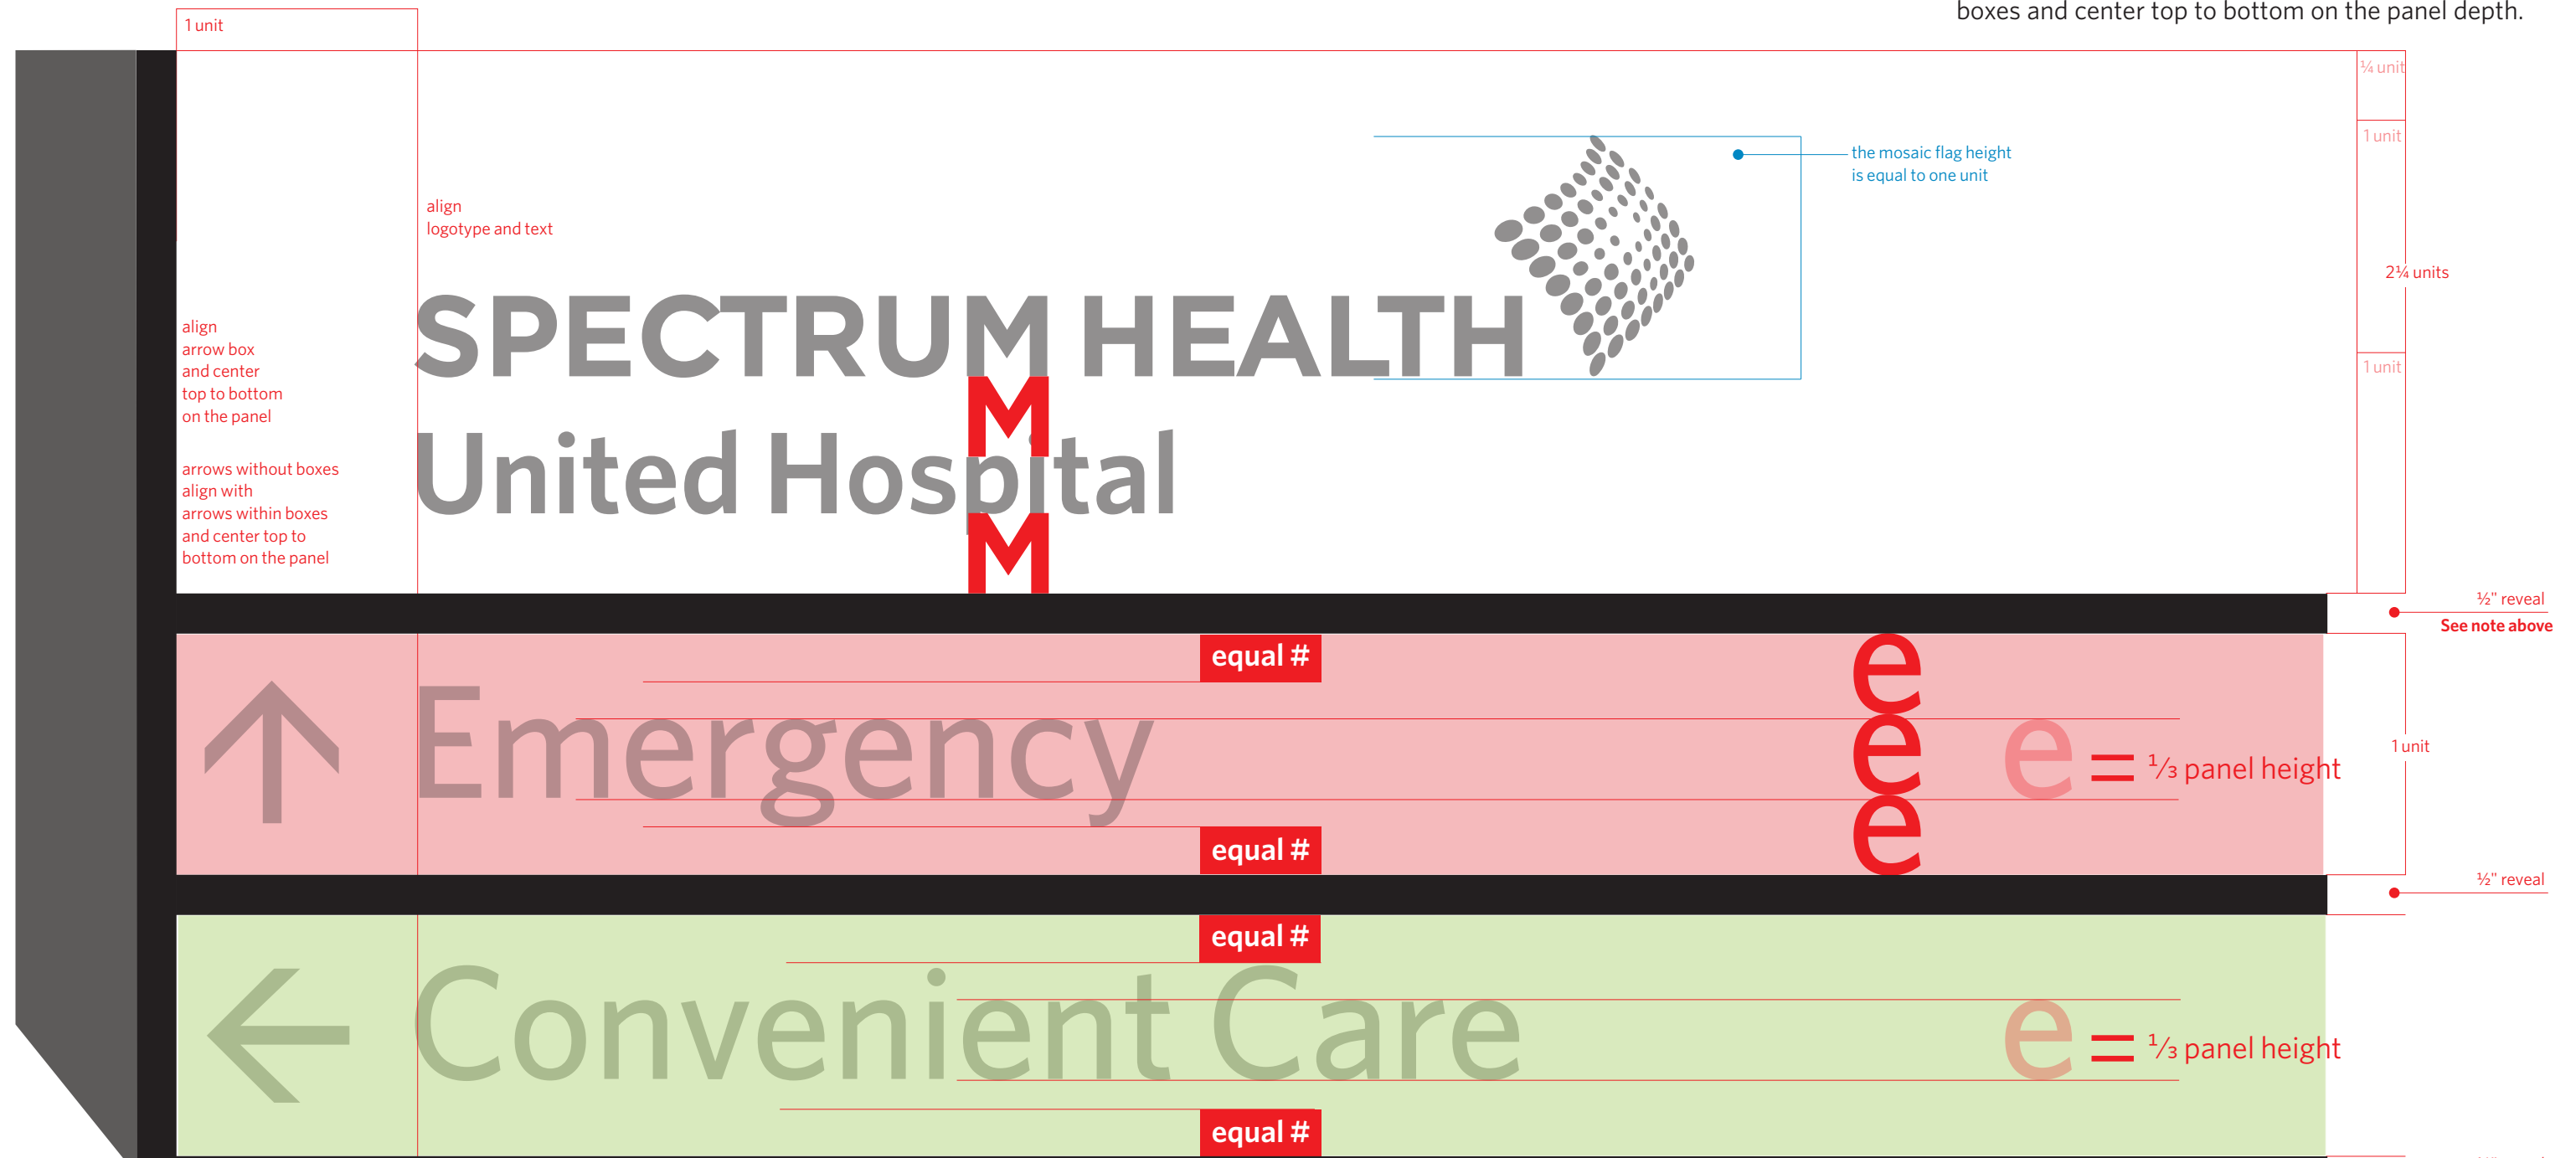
boxes and center top to bottom on the panel depth.

1 unit

align logotype and text

the mosaic flag height is equal to one unit

¼ unit

1 unit

2¼ units

1 unit

SPECTRUM HEALTH

United Hospital

M

M

align arrow box and center top to bottom on the panel

arrows without boxes align with arrows within boxes and center top to bottom on the panel

½" reveal

See note above

equal #

Emergency

equal #

e

e

e

e = ⅓ panel height

1 unit

½" reveal

equal #

Convenient Care

e = ⅓ panel height

equal #